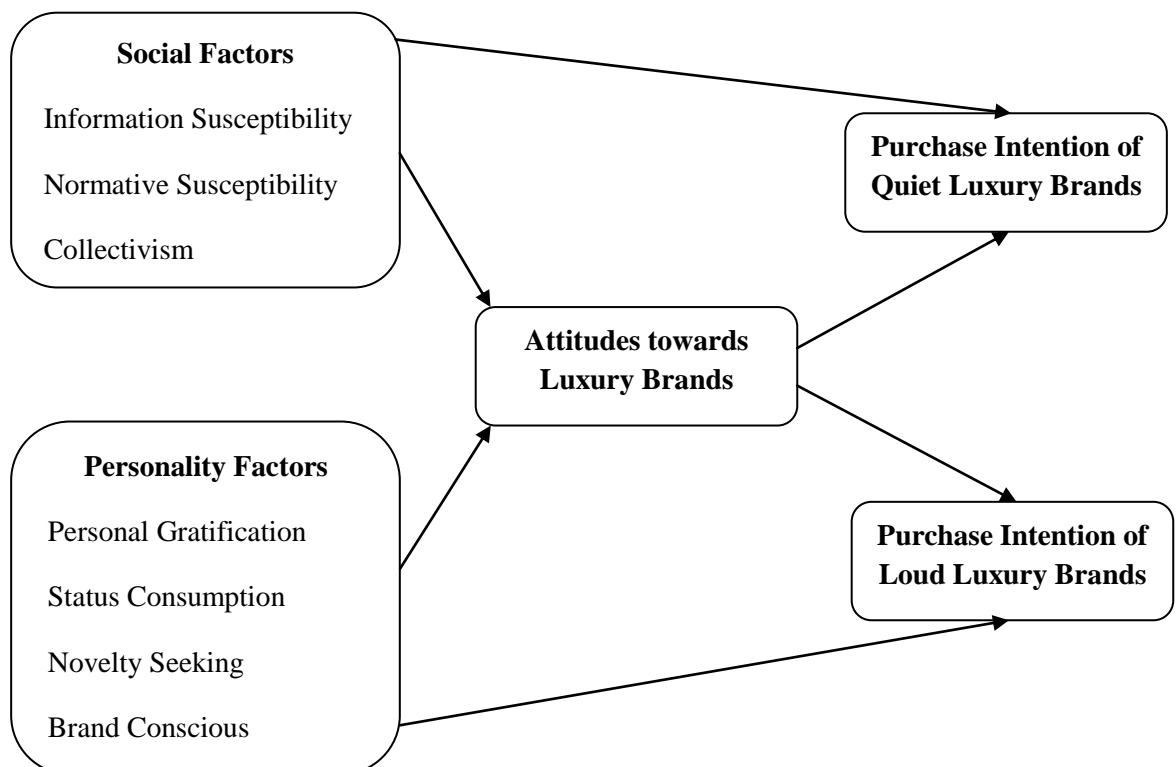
Social Factors

Information Susceptibility

Normative Susceptibility

Collectivism

Purchase Intention of Quiet Luxury Brands

Attitudes towards Luxury Brands

Personality Factors

Personal Gratification

Status Consumption

Novelty Seeking

Brand Conscious

Purchase Intention of Loud Luxury Brands